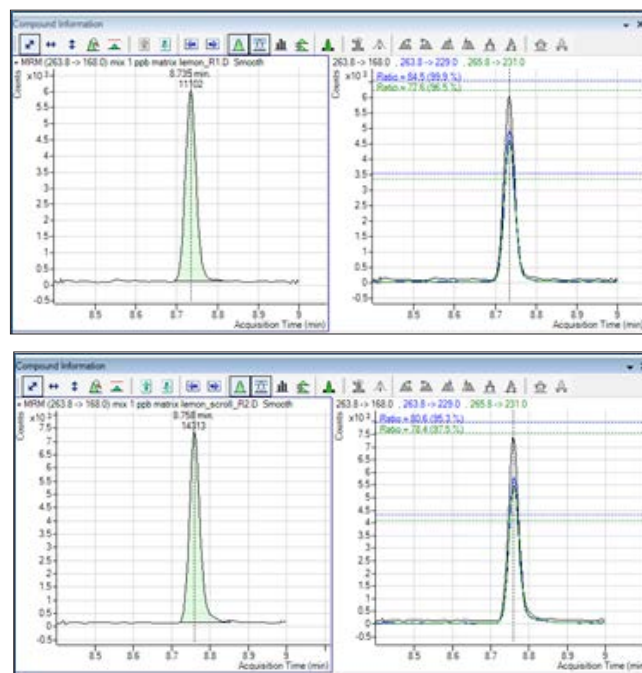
Compound Information

+ MRM (263.0 -> 168.0) mix 1 ppb matrix lemon_R1.D Smooth

$x10^2$

Counts

8.735 min.
11102

6
5.5
5
4.5
4
3.5
3
2.5
2
1.5
1
0.5
0
-0.5

8.5 8.6 8.7 8.8 8.9 9

Acquisition Time (min)

263.8 -> 168.0 , 263.8 -> 229.0 , 265.8 -> 231.0

$x10^2$

Ratio = 84.5 (99.9 %)
Ratio = 77.6 (96.5 %)

Counts

6
5.5
5
4.5
4
3.5
3
2.5
2
1.5
1
0.5
0
-0.5

8.5 8.6 8.7 8.8 8.9 9

Acquisition Time (min)

Compound Information

+ MRM (263.0 -> 168.0) mix 1 ppb matrix lemon_scroll_R2.D Smooth

$x10^2$

Counts

8.758 min.
14313

7.5
7
6.5
6
5.5
5
4.5
4
3.5
3
2.5
2
1.5
1
0.5
0
-0.5

8.5 8.6 8.7 8.8 8.9 9

Acquisition Time (min)

263.8 -> 168.0 , 263.8 -> 229.0 , 265.8 -> 231.0

$x10^2$

Ratio = 80.6 (95.3 %)
Ratio = 78.4 (97.5 %)

Counts

7.5
7
6.5
6
5.5
5
4.5
4
3.5
3
2.5
2
1.5
1
0.5
0
-0.5

8.5 8.6 8.7 8.8 8.9 9

Acquisition Time (min)